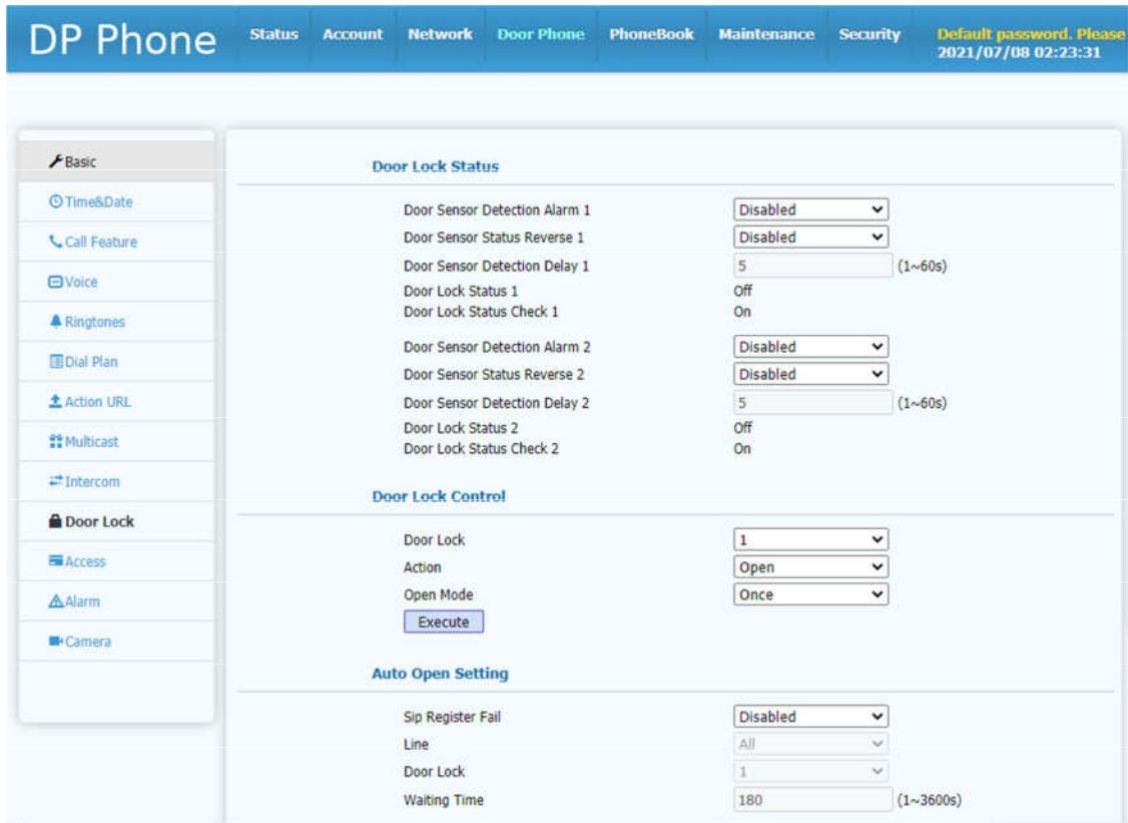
DP Phone

Status Account Network Door Phone PhoneBook Maintenance Security

Default password. Please
2021/07/08 02:23:31

Basic
Time&Date
Call Feature
Voice
Ringtones
Dial Plan
Action URL
Multicast
Intercom
Door Lock
Access
Alarm
Camera

Door Lock Status

| | | |
|---|---|---|
| Door Sensor Detection Alarm 1 | Disabled | |
| Door Sensor Status Reverse 1 | Disabled | |
| Door Sensor Detection Delay 1 | 5 | (1~60s) |
| Door Lock Status 1 | Off | |
| Door Lock Status Check 1 | On | |
| Door Sensor Detection Alarm 2 | Disabled | |
| Door Sensor Status Reverse 2 | Disabled | |
| Door Sensor Detection Delay 2 | 5 | (1~60s) |
| Door Lock Status 2 | Off | |
| Door Lock Status Check 2 | On | |

Door Lock Control

| | |
|---|---|
| Door Lock | 1 |
| Action | Open |
| Open Mode | Once |

Execute

Auto Open Setting

| | | |
|---|---|---|
| Sip Register Fail | Disabled | |
| Line | All | |
| Door Lock | 1 | |
| Waiting Time | 180 | (1~3600s) |